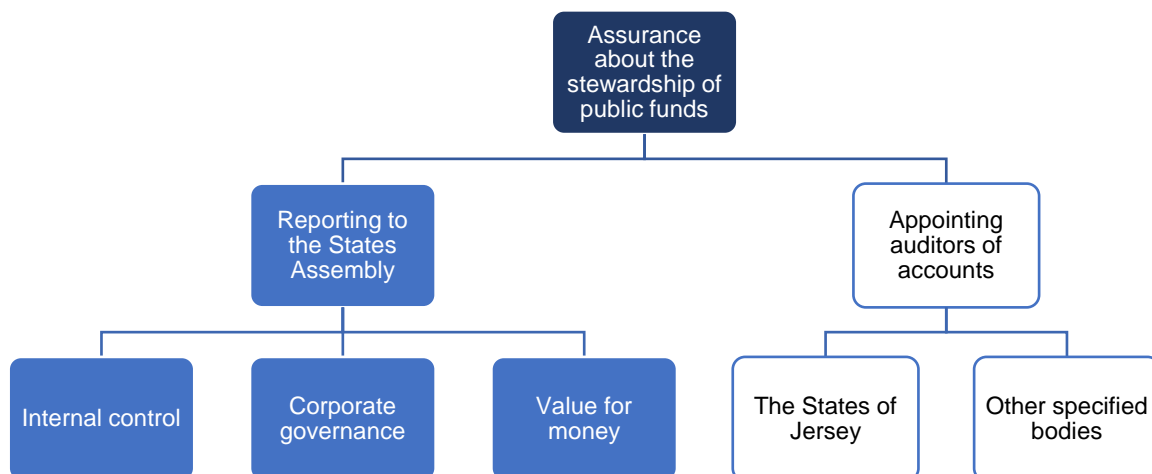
Assurance about the stewardship of public funds

Reporting to the States Assembly

Appointing auditors of accounts

Internal control

Corporate governance

Value for money

The States of Jersey

Other specified bodies